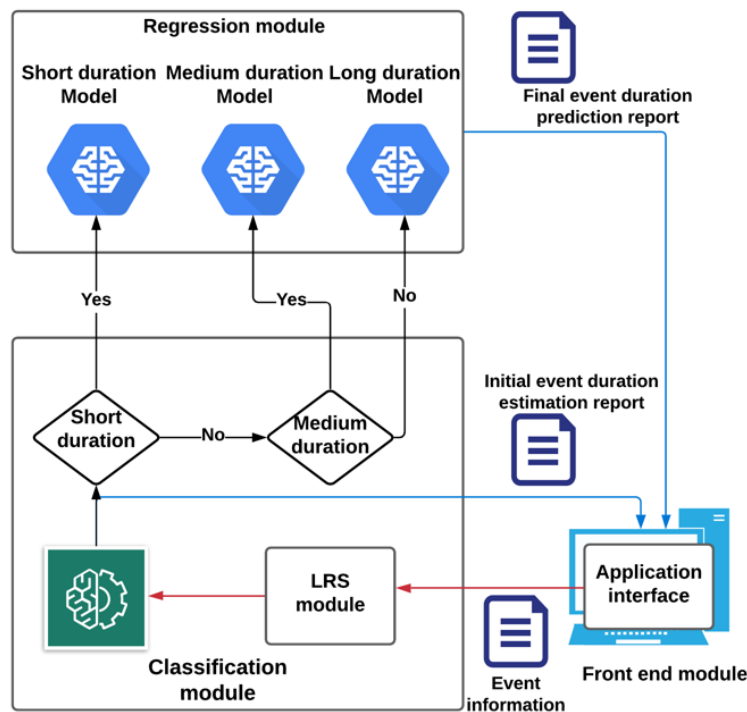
Regression module

Short duration Model

Medium duration Model

Long duration Model

Final event duration prediction report

Yes

Yes

No

Initial event duration estimation report

Short duration

No

Medium duration

LRS module

Application interface

Classification module

Event information

Front end module